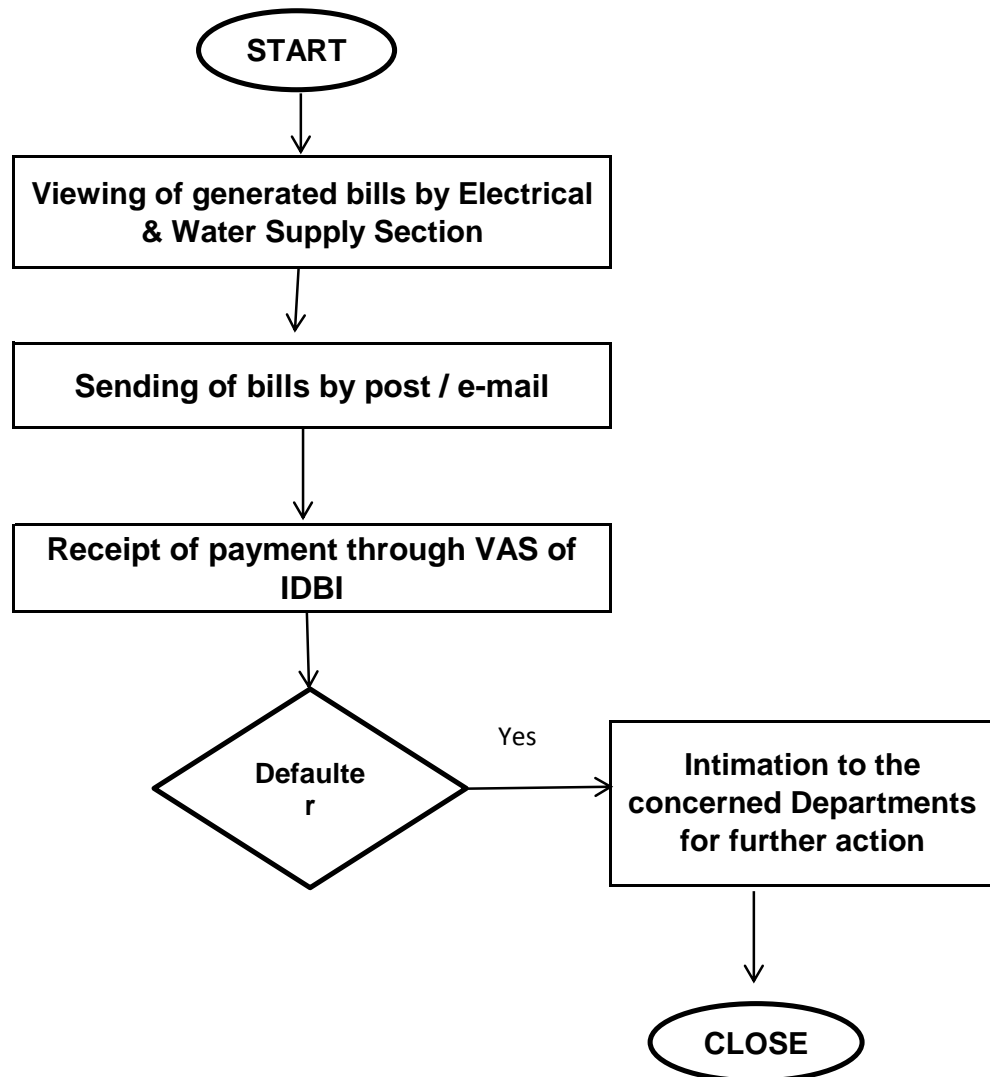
START

Viewing of generated bills by Electrical & Water Supply Section

Sending of bills by post / e-mail

Receipt of payment through VAS of IDBI

Defaulte r

Yes

Intimation to the concerned Departments for further action

CLOSE